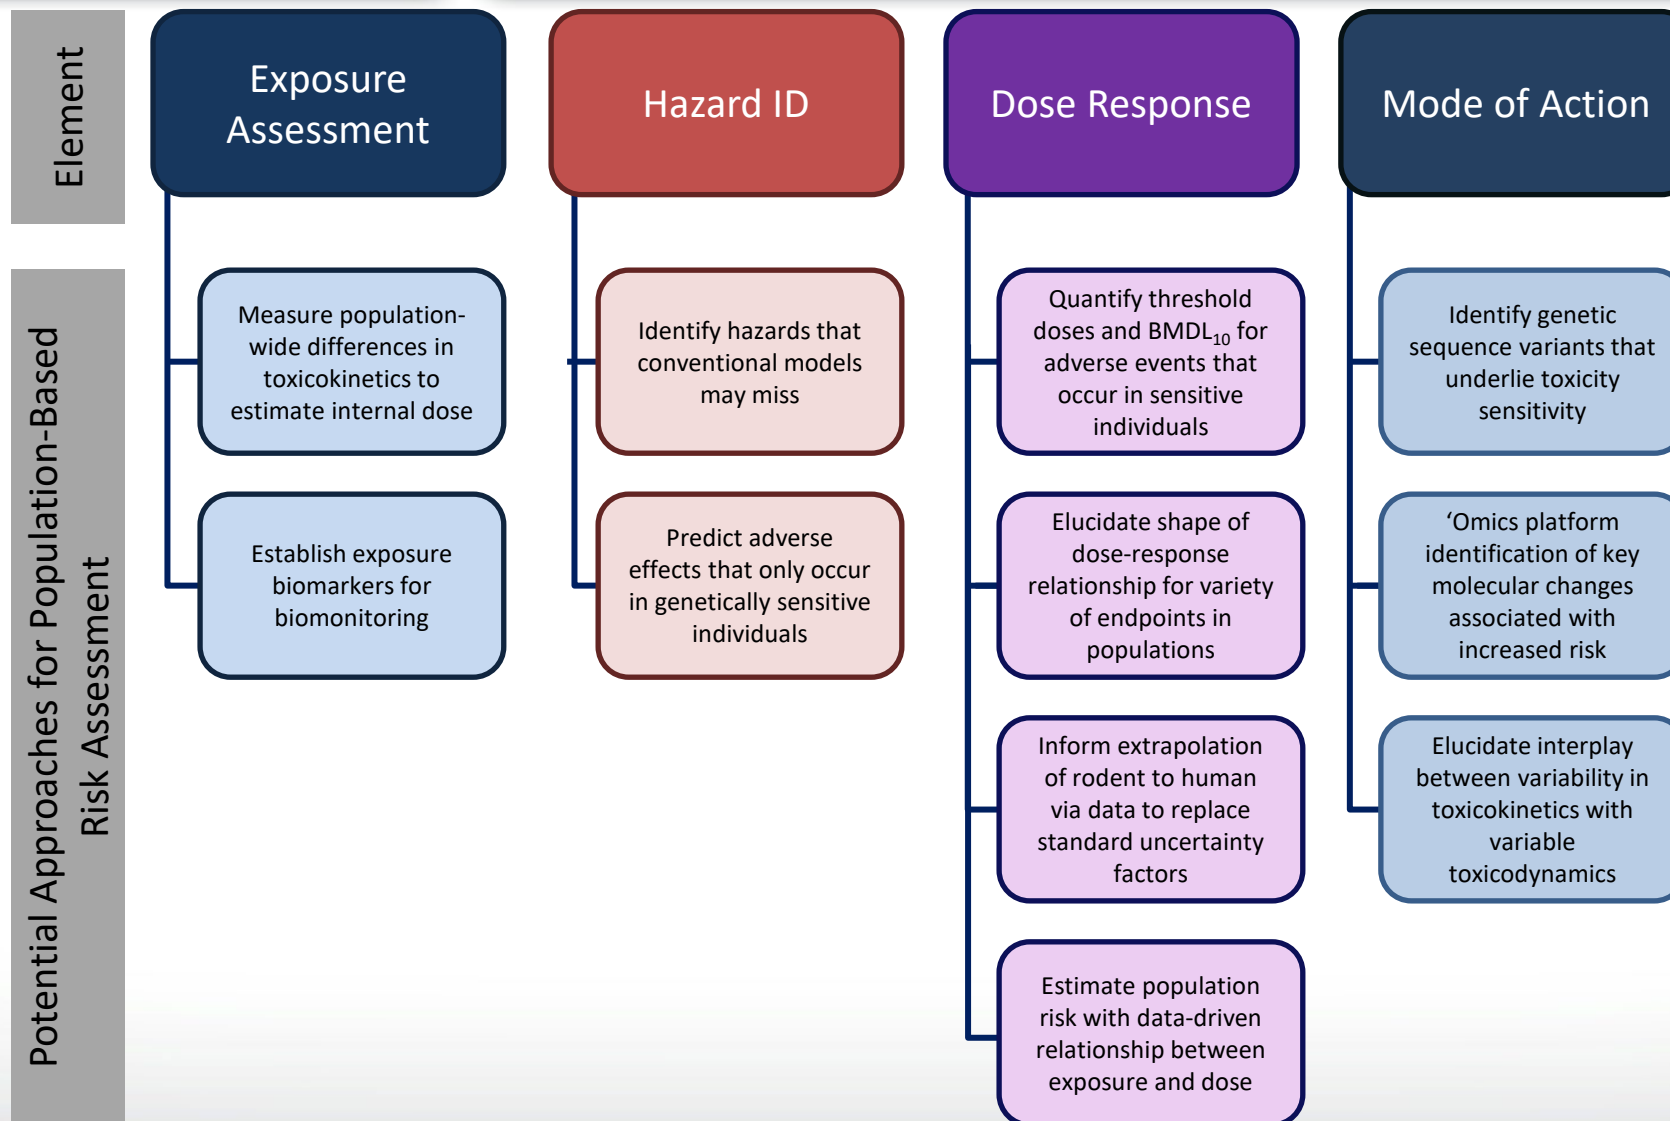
Element

Potential Approaches for Population-Based Risk Assessment

Exposure Assessment

Measure population-wide differences in toxicokinetics to estimate internal dose

Establish exposure biomarkers for biomonitoring

Hazard ID

Identify hazards that conventional models may miss

Predict adverse effects that only occur in genetically sensitive individuals

Dose Response

Quantify threshold doses and BMDL$_{10}$ for adverse events that occur in sensitive individuals

Elucidate shape of dose-response relationship for variety of endpoints in populations

Inform extrapolation of rodent to human via data to replace standard uncertainty factors

Estimate population risk with data-driven relationship between exposure and dose

Mode of Action

Identify genetic sequence variants that underlie toxicity sensitivity

'Omics platform identification of key molecular changes associated with increased risk

Elucidate interplay between variability in toxicokinetics with variable toxicodynamics